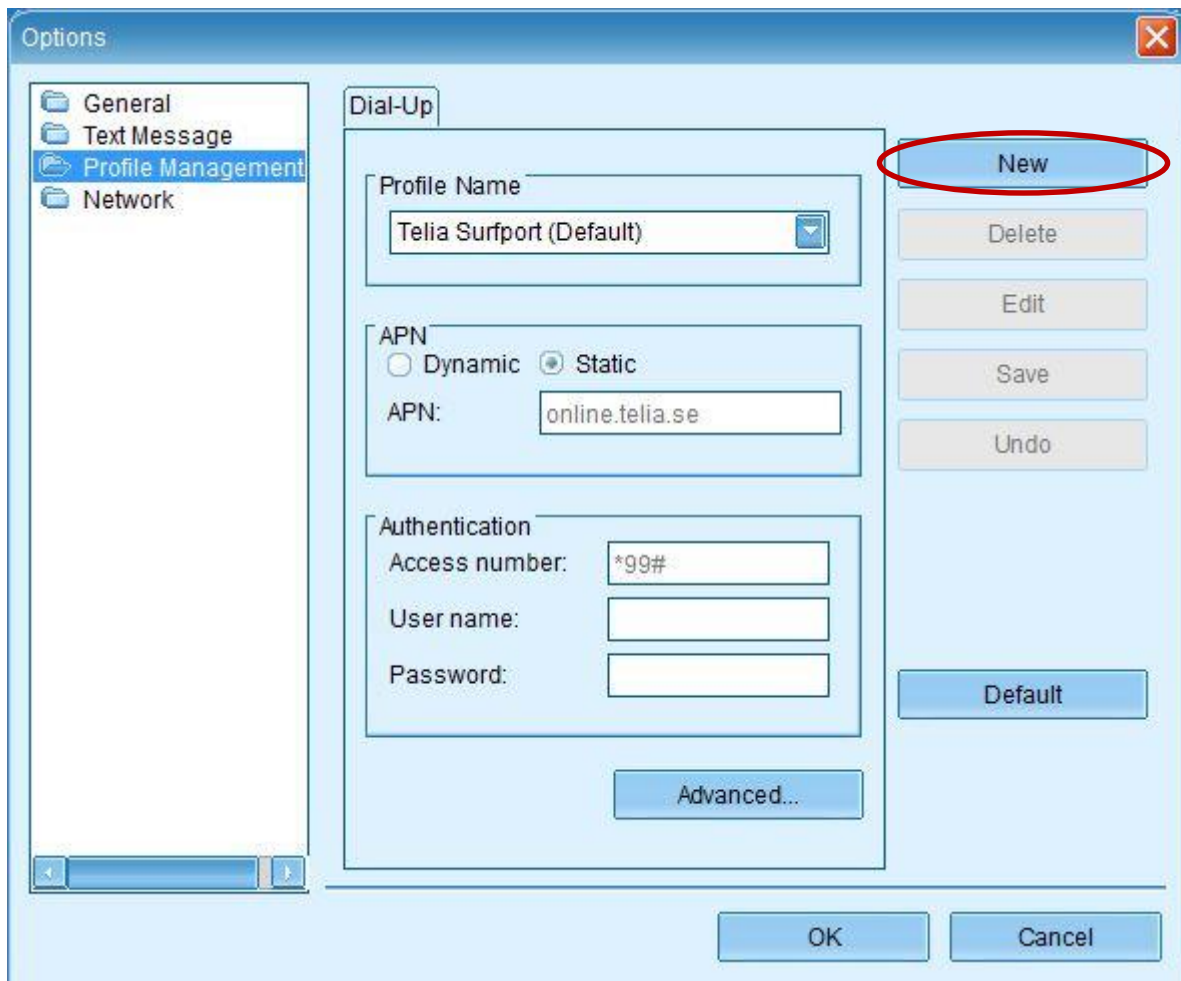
Options

General
Text Message
Profile Management
Network

Dial-Up

Profile Name
Telia Surfport (Default)

APN
Dynamic Static
APN: online.telia.se

Authentication
Access number: *99#
User name:
Password:

Advanced...

New
Delete
Edit
Save
Undo
Default

OK
Cancel